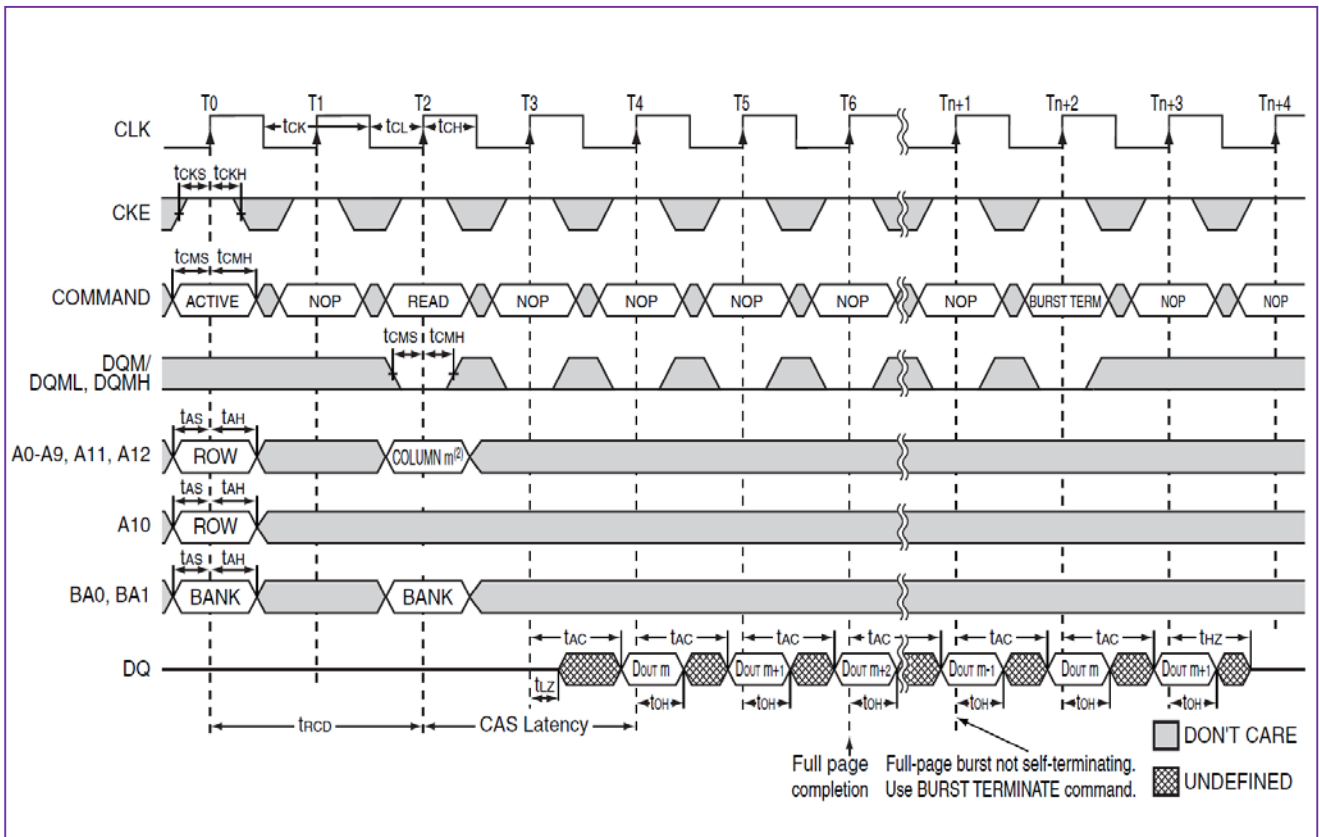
T0 T1 T2 T3 T4 T5 T6 Tn+1 Tn+2 Tn+3 Tn+4

CLK
tCK tCL tCH

tCKS tCKH

CKE

tCMS tCMH

COMMAND
ACTIVE NOP READ NOP NOP NOP NOP NOP BURST TERM NOP NOP

tCMS tCMH

DQM/ DQML, DQMH

tAS tAH

A0-A9, A11, A12
ROW COLUMN m$^{(2)}$

tAS tAH

A10
ROW

tAS tAH

BA0, BA1
BANK BANK

tAC tAC tAC tAC tAC tAC tHZ

DQ
DOUT m DOUT m+1 DOUT m+2 DOUT m-1 DOUT m DOUT m+1

tLZ tOH tOH tOH tOH tOH tOH

tRCD CAS Latency

Full page completion

Full-page burst not self-terminating. Use BURST TERMINATE command.

DON'T CARE

UNDEFINED